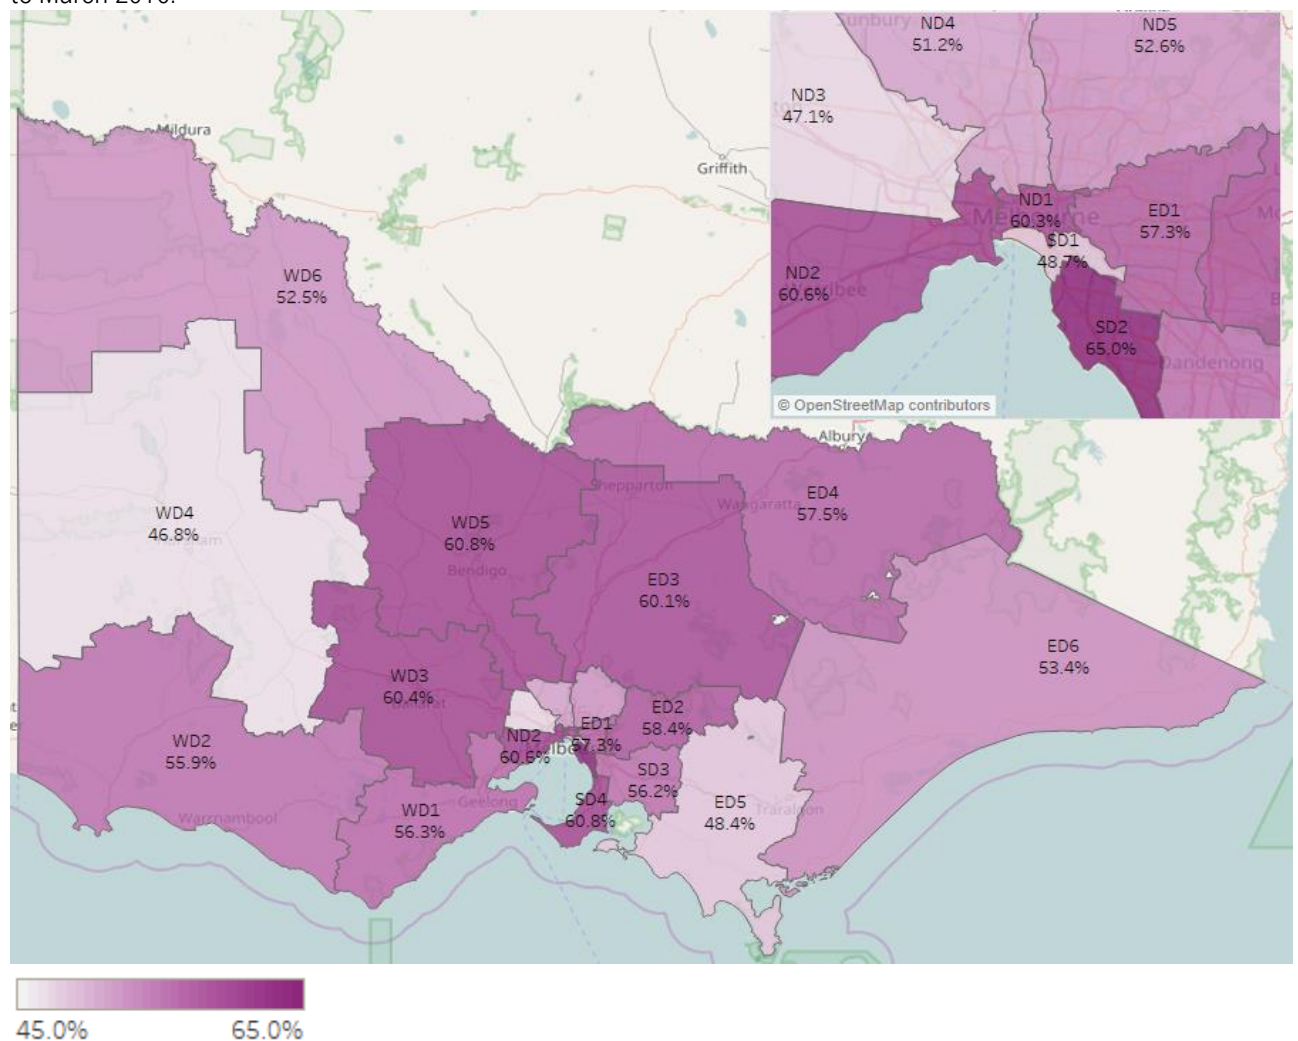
Sunbury ND4 51.2%
ND5 52.6%
ND3 47.1%
Mildura
Griffith
ND1 60.3%
Melbourne
ED1 57.3%
SD1 48.7%
ND2 60.6%
Werribee
SD2 65.0%
Dandenong
© OpenStreetMap contributors
WD6 52.5%
Albury
Shepparton
Wangaratta
ED4 57.5%
WD4 46.8%
WD5 60.8%
Bendigo
ED3 60.1%
ED6 53.4%
WD3 60.4%
ED2 58.4%
ND2 60.6%
ED1 57.3%
WD2 55.9%
SD3 56.2%
Geelong
SD4 60.8%
ED5 48.4%
Warrnambool
WD1 56.3%
Traralgon
45.0%
65.0%